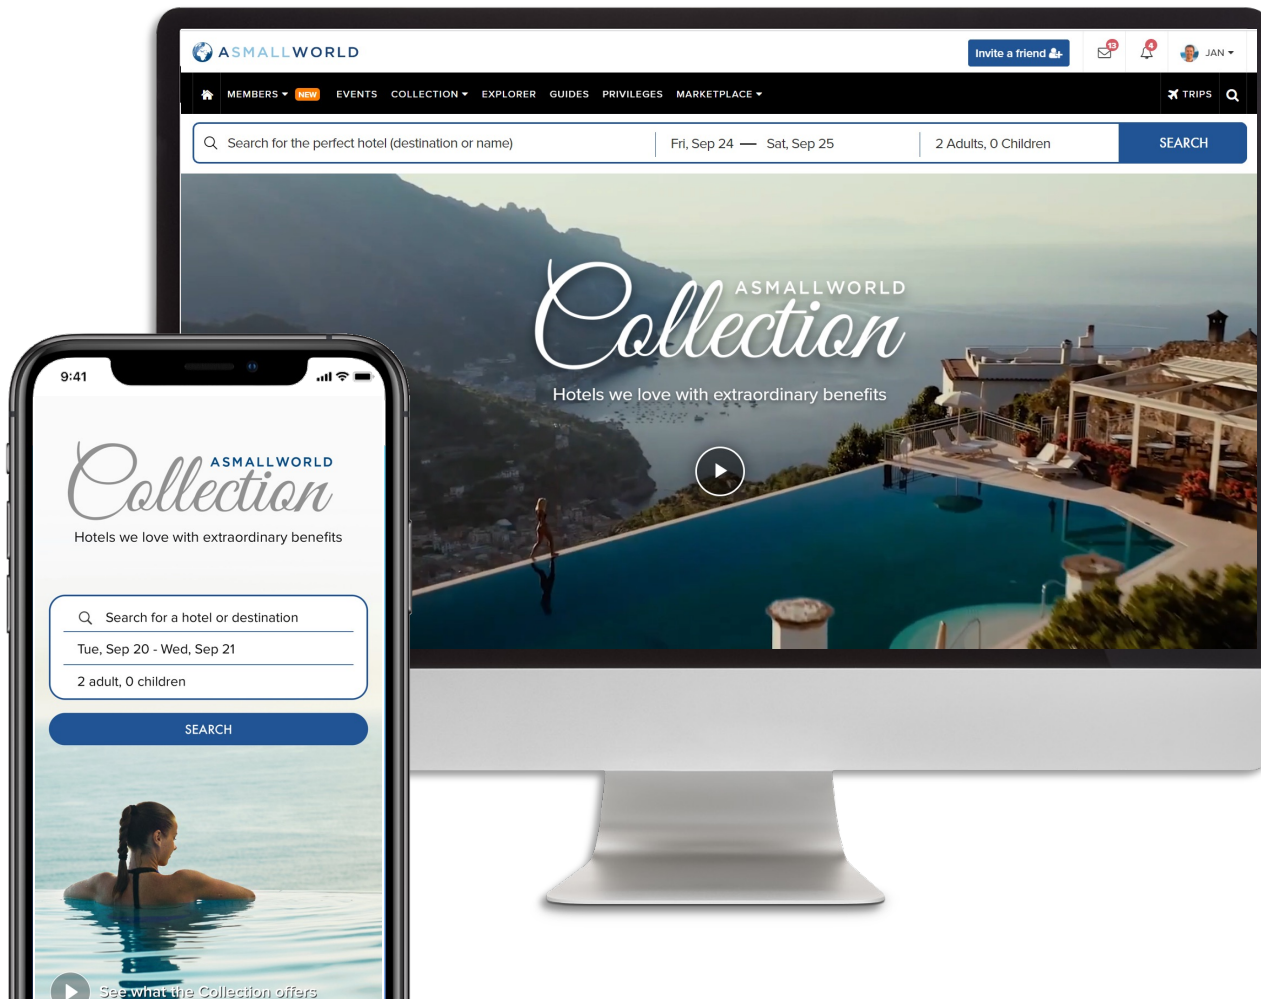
ASMALLWORLD

Invite a friend

13

4

JAN

MEMBERS NEW EVENTS COLLECTION EXPLORER GUIDES PRIVILEGES MARKETPLACE

TRIPS

Search for the perfect hotel (destination or name)

Fri, Sep 24 — Sat, Sep 25

2 Adults, 0 Children

SEARCH

ASMALLWORLD
Collection

Hotels we love with extraordinary benefits

9:41

ASMALLWORLD
Collection

Hotels we love with extraordinary benefits

Search for a hotel or destination

Tue, Sep 20 - Wed, Sep 21

2 adult, 0 children

SEARCH

See what the Collection offers